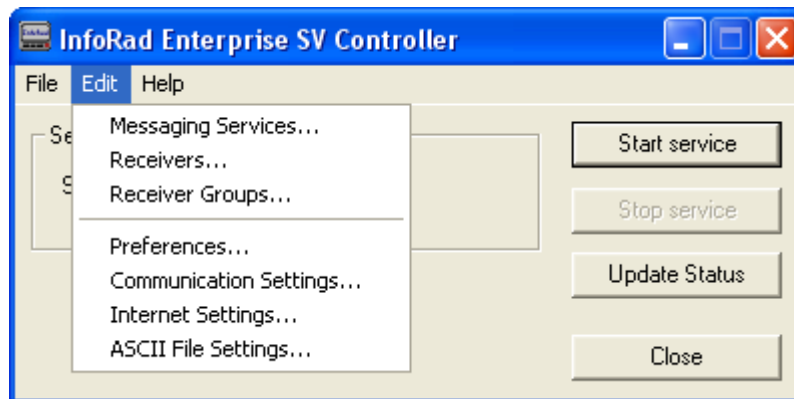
InfoRad Enterprise SV Controller

File Edit Help

Se

S

Messaging Services...
Receivers...
Receiver Groups...

Preferences...
Communication Settings...
Internet Settings...
ASCII File Settings...

Start service

Stop service

Update Status

Close